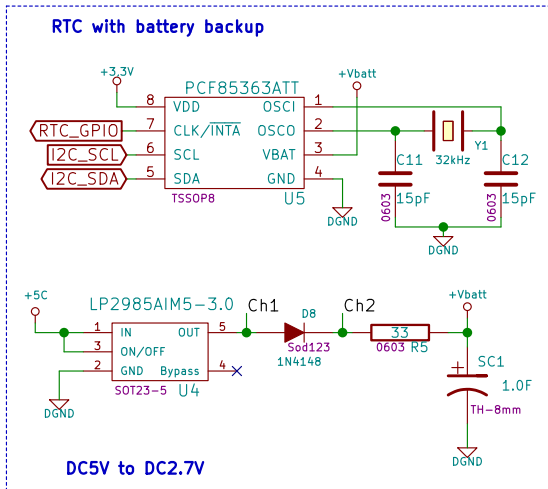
RTC with battery backup

+3.3V
PCF85363ATT
+Vbatt
8 VDD
OSCI 1
RTC_GPIO
7 CLK/$\overline{INTA}$
OSCO 2
32kHz
Y1
I2C_SCL
6 SCL
VBAT 3
C11
C12
I2C_SDA
5 SDA
GND 4
TSSOP8
U5
0603
15pF
0603
15pF
DGND
DGND

+5C
LP2985AIM5-3.0
Ch1
D8
Ch2
+Vbatt
1 IN
OUT 5
33
3 ON/OFF
Sod123
1N4148
0603 R5
SC1
2 GND
Bypass 4
1.0F
SOT23-5
U4
DGND
TH-8mm
DGND

DC5V to DC2.7V